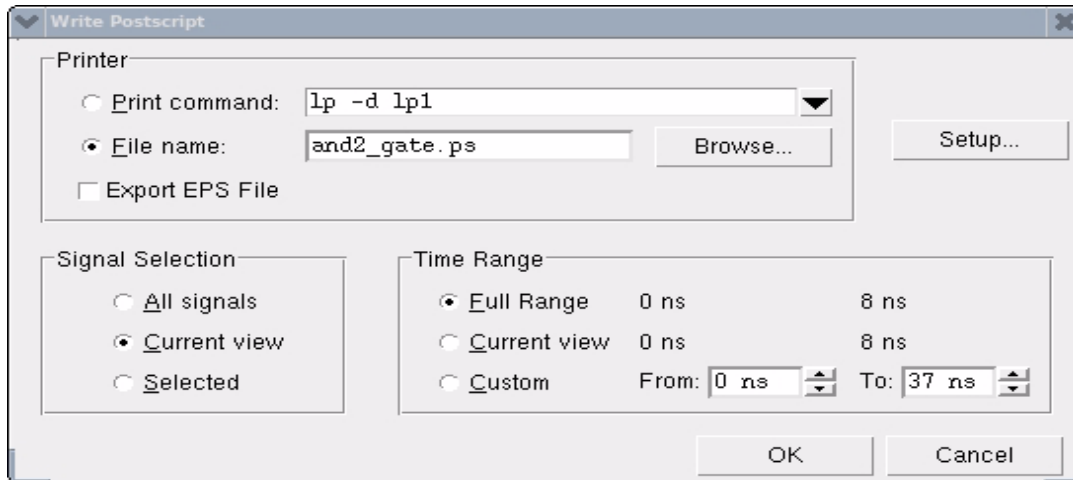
Write Postscript

Printer

Print command: lp -d lp1

File name: and2_gate.ps

Browse...

Export EPS File

Setup...

Signal Selection

All signals

Current view

Selected

Time Range

Full Range 0 ns 8 ns

Current view 0 ns 8 ns

Custom From: 0 ns To: 37 ns

OK

Cancel